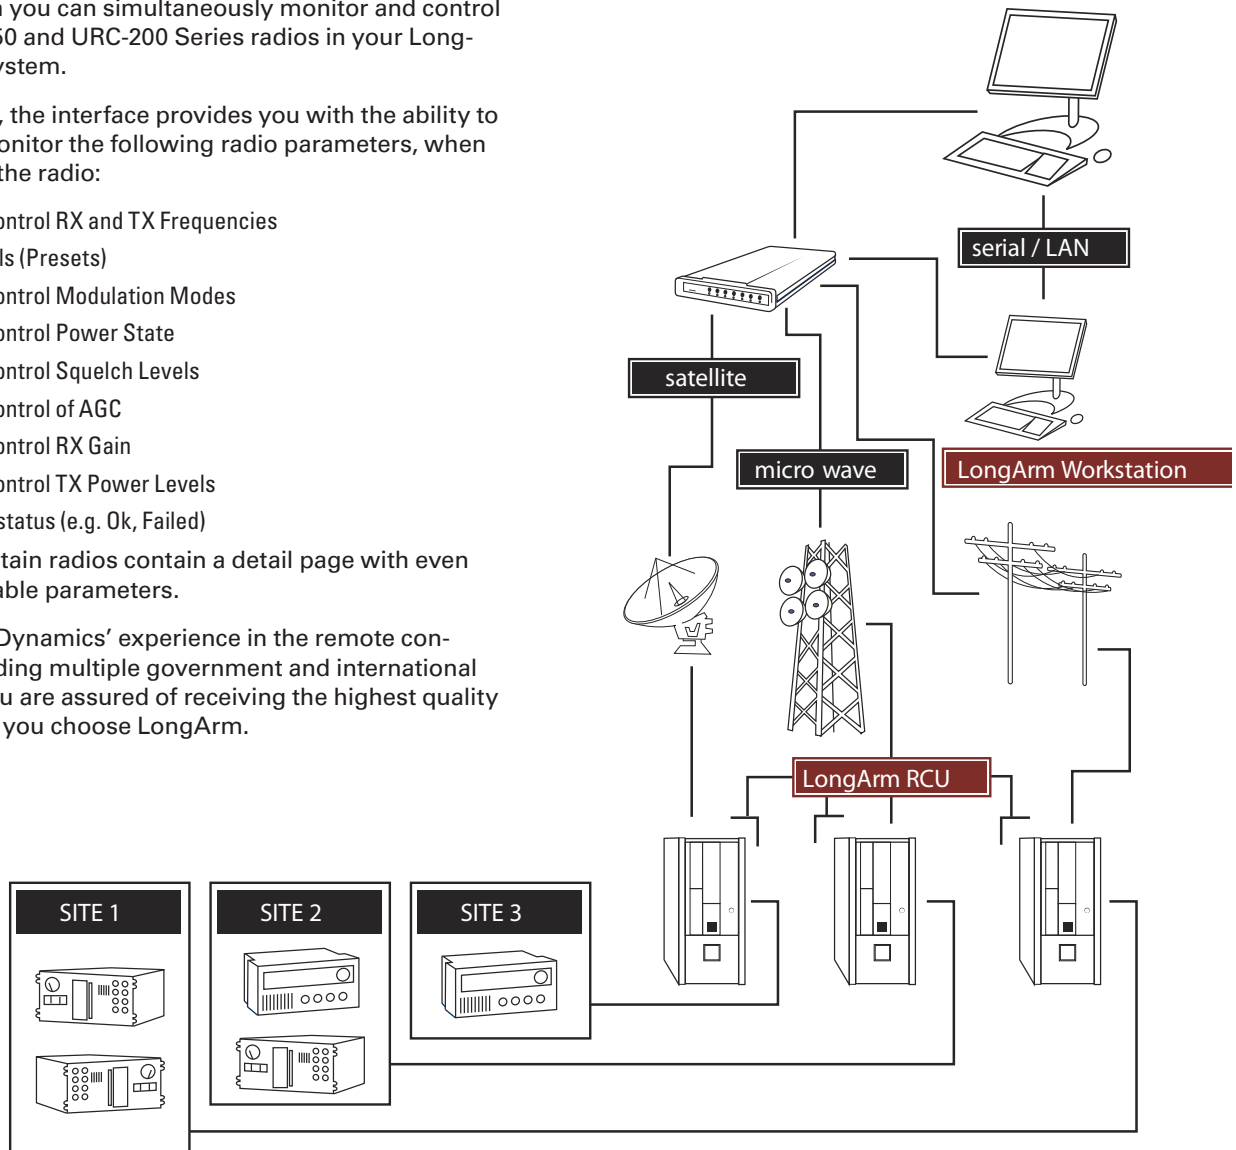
n you can simultaneosly monitor and control 50 and URC-200 Series radios in your Longystem.

, the interface provides you with the ability to onitor the following radio parameters, when the radio:

ontrol RX and TX Frequencies

ls (Presets)

ontrol Modulation Modes

ontrol Power State

ontrol Squelch Levels

ontrol of AGC

ontrol RX Gain

ontrol TX Power Levels

status (e.g. Ok, Failed)

tain radios contain a detail page with even able parameters.

Dynamics' experience in the remote conding multiple government and international u are assured of receiving the highest quality you choose LongArm.

serial / LAN

satellite

micro wave

LongArm Workstation

LongArm RCU

SITE 1

SITE 2

SITE 3